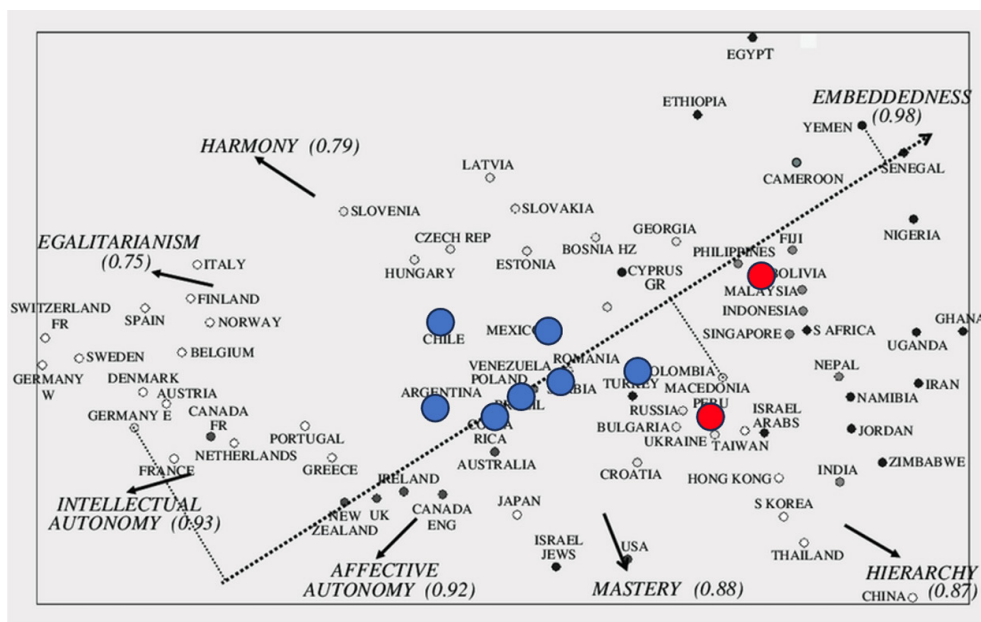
EGYPT

ETHIOPIA

EMBEDDEDNESS (0.98)

YEMEN

HARMONY (0.79)

CAMEROON

SENEGAL

LATVIA

SLOVENIA

SLOVAKIA

NIGERIA

GEORGIA

FIJI

CZECH REP

BOSNIA HZ

PHILIPPINES

EGALITARIANISM (0.75)

ITALY

HUNGARY

ESTONIA

CYPRUS GR

BOLIVIA

MALAYSIA

FINLAND

SWITZERLAND FR

INDONESIA

SPAIN

NORWAY

GHANA

CHILE

MEXICO

SINGAPORE

S AFRICA

UGANDA

BELGIUM

SWEDEN

ROMANIA

GERMANY W

DENMARK

VENEZUELA

COLOMBIA

NEPAL

POLAND

IRAN

AUSTRIA

ARGENTINA

BRAZIL

SERBIA

TURKEY

MACEDONIA

NAMIBIA

GERMANY E

CANADA FR

RUSSIA

PERU

ISRAEL ARABS

PORTUGAL

COSTA RICA

BULGARIA

UKRAINE

TAIWAN

JORDAN

NETHERLANDS

FRANCE

GREECE

AUSTRALIA

CROATIA

INDIA

ZIMBABWE

IRELAND

HONG KONG

INTELLECTUAL AUTONOMY (0.93)

NEW ZEALAND

UK

CANADA ENG

JAPAN

S KOREA

ISRAEL JEWS

USA

THAILAND

AFFECTIVE AUTONOMY (0.92)

MASTERY (0.88)

HIERARCHY (0.87)

CHINA